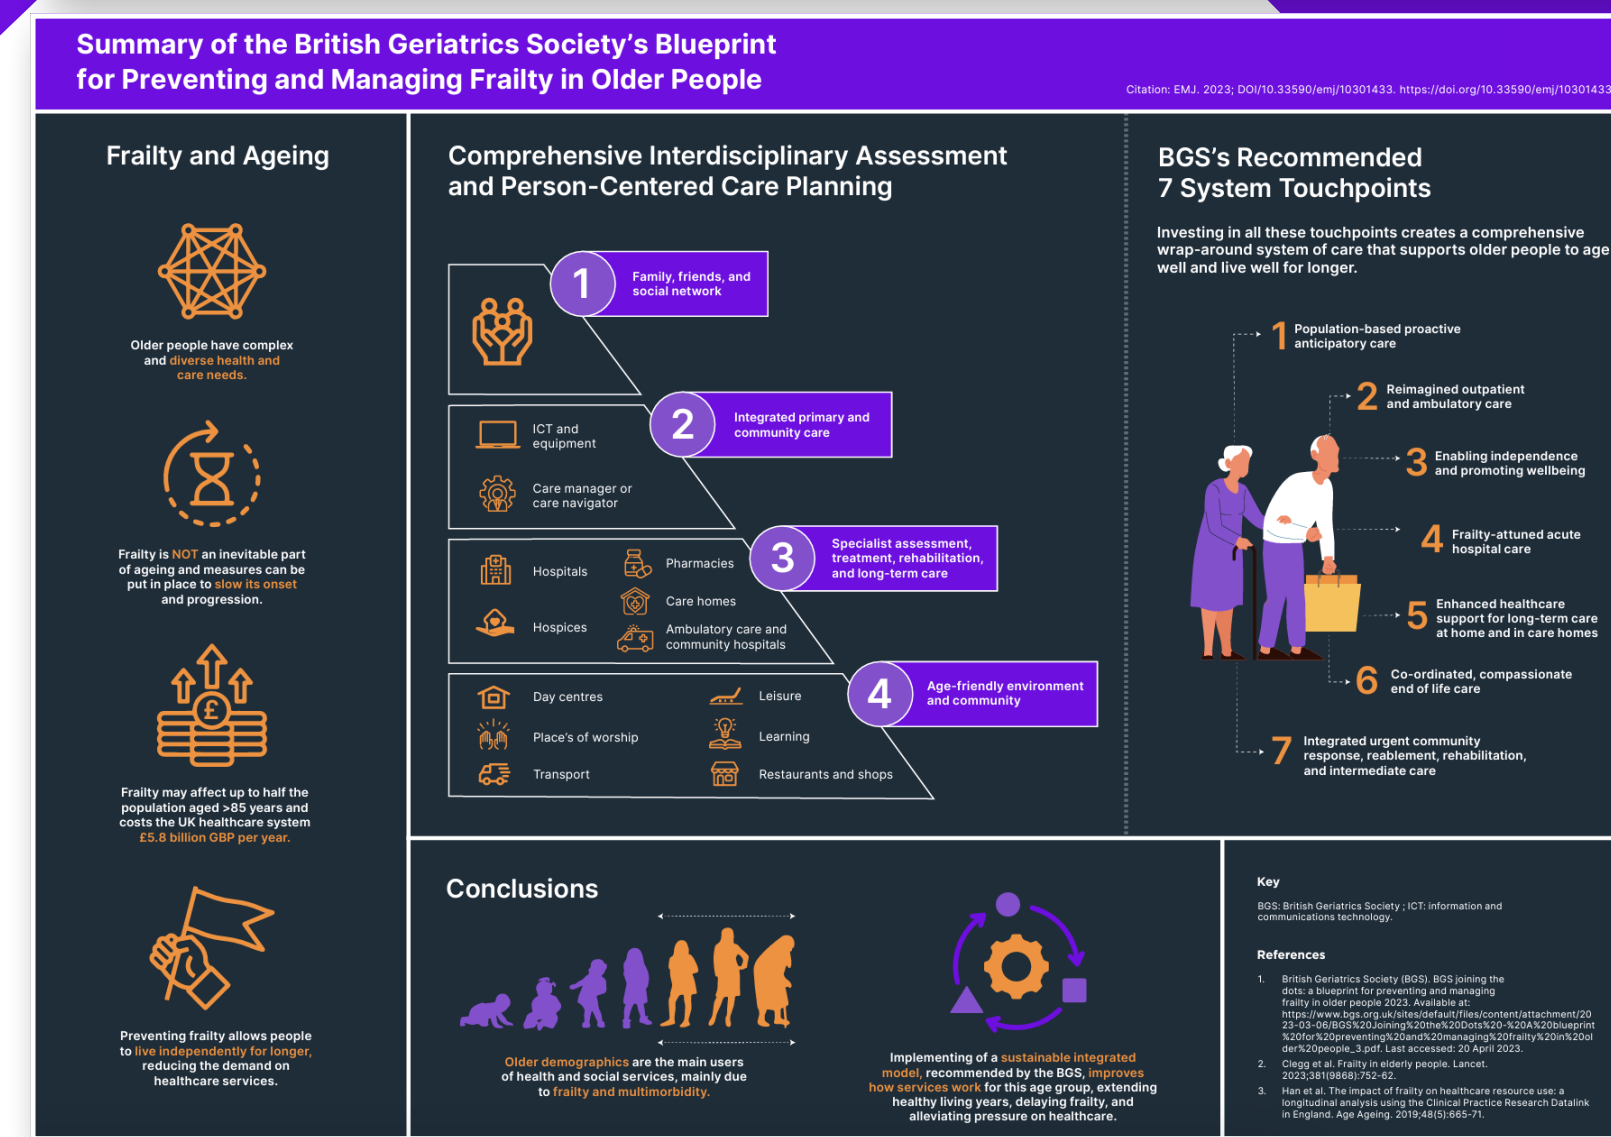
Summary of the British Geriatrics Society's Blueprint for Preventing and Managing Frailty in Older People

Citation: EMJ. 2023; DOI/10.33590/emj/10301433. https://doi.org/10.33590/emj/10301433

Frailty and Ageing

Older people have complex and diverse health and care needs.

Frailty is NOT an inevitable part of ageing and measures can be put in place to slow its onset and progression.

Frailty may affect up to half the population aged >85 years and costs the UK healthcare system £5.8 billion GBP per year.

Preventing frailty allows people to live independently for longer, reducing the demand on healthcare services.

Comprehensive Interdisciplinary Assessment and Person-Centered Care Planning

1 Family, friends, and social network

ICT and equipment

Care manager or care navigator

2 Integrated primary and community care

Hospitals

Pharmacies

Care homes

Hospices

Ambulatory care and community hospitals

3 Specialist assessment, treatment, rehabilitation, and long-term care

Day centres

Leisure

Place's of worship

Learning

Transport

Restaurants and shops

4 Age-friendly environment and community

BGS's Recommended 7 System Touchpoints

Investing in all these touchpoints creates a comprehensive wrap-around system of care that supports older people to age well and live well for longer.

1 Population-based proactive anticipatory care

2 Reimagined outpatient and ambulatory care

3 Enabling independence and promoting wellbeing

4 Frailty-attuned acute hospital care

5 Enhanced healthcare support for long-term care at home and in care homes

6 Co-ordinated, compassionate end of life care

7 Integrated urgent community response, reablement, rehabilitation, and intermediate care

Conclusions

Older demographics are the main users of health and social services, mainly due to frailty and multimorbidity.

Implementing of a sustainable integrated model, recommended by the BGS, improves how services work for this age group, extending healthy living years, delaying frailty, and alleviating pressure on healthcare.

Key

BGS: British Geriatrics Society ; ICT: information and communications technology.

References

1. British Geriatrics Society (BGS). BGS joining the dots: a blueprint for preventing and managing frailty in older people 2023. Available at: https://www.bgs.org.uk/sites/default/files/content/attachment/2023-03-06/BGS%20Joining%20the%20Dots%20-%20A%20blueprint%20for%20preventing%20and%20managing%20frailty%20in%20older%20people_3.pdf. Last accessed: 20 April 2023.

2. Clegg et al. Frailty in elderly people. Lancet. 2023;381(9868):752-62.

3. Han et al. The impact of frailty on healthcare resource use: a longitudinal analysis using the Clinical Practice Research Datalink in England. Age Ageing. 2019;48(5):665-71.